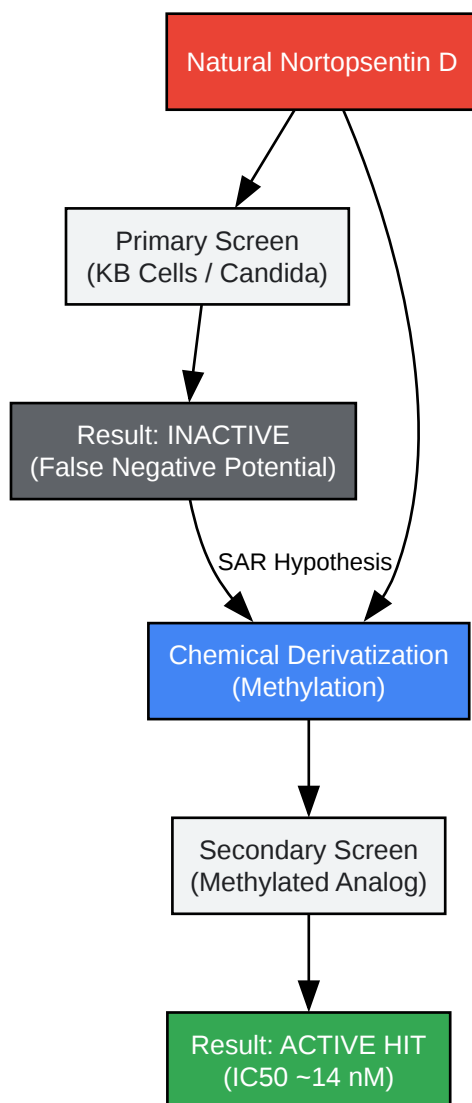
Natural Nortopsentin D

Primary Screen
(KB Cells / Candida)

Result: INACTIVE
(False Negative Potential)

SAR Hypothesis

Chemical Derivatization
(Methylation)

Secondary Screen
(Methylated Analog)

Result: ACTIVE HIT
(IC50 ~14 nM)